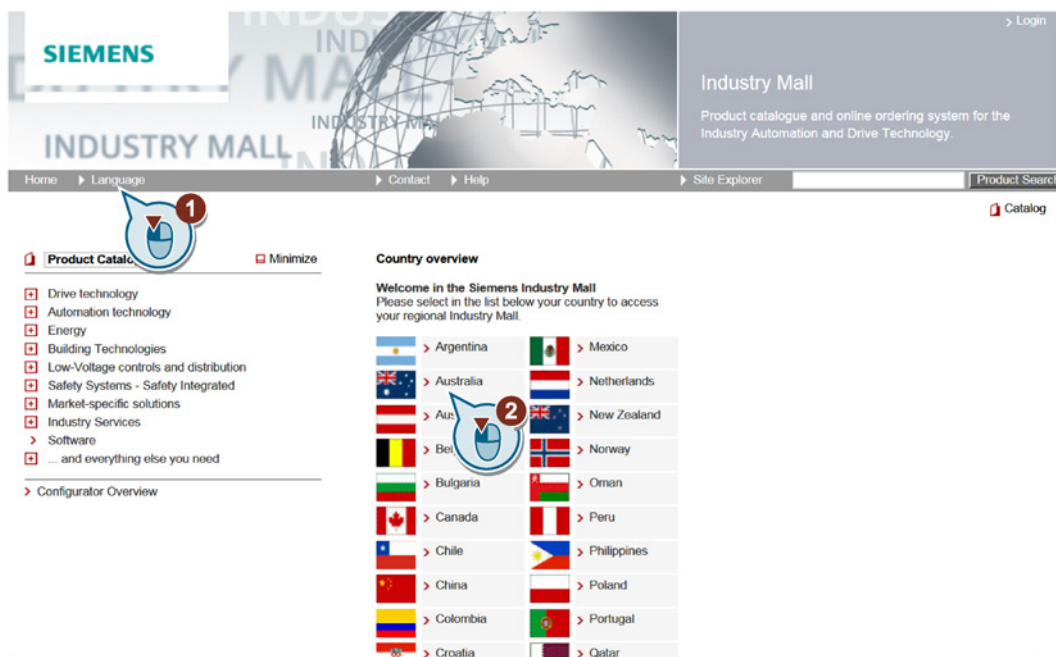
SIEMENS

INDUSTRY MALL

> Login

Industry Mall

Product catalogue and online ordering system for the Industry Automation and Drive Technology.

Home > Language > Contact > Help > Site Explorer Product Search

1

Catalog

Product Catalo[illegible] Minimize

Drive technology
Automation technology
Energy
Building Technologies
Low-Voltage controls and distribution
Safety Systems - Safety Integrated
Market-specific solutions
Industry Services
> Software
... and everything else you need

> Configurator Overview

Country overview

Welcome in the Siemens Industry Mall
Please select in the list below your country to access your regional Industry Mall.

| > Argentina | > Mexico |
|---|---|
| > Australia | > Netherlands |
| > Aus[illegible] | > New Zealand |
| > Bel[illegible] | > Norway |
| > Bulgaria | > Oman |
| > Canada | > Peru |
| > Chile | > Philippines |
| > China | > Poland |
| > Colombia | > Portugal |
| > Croatia | > Qatar |

2